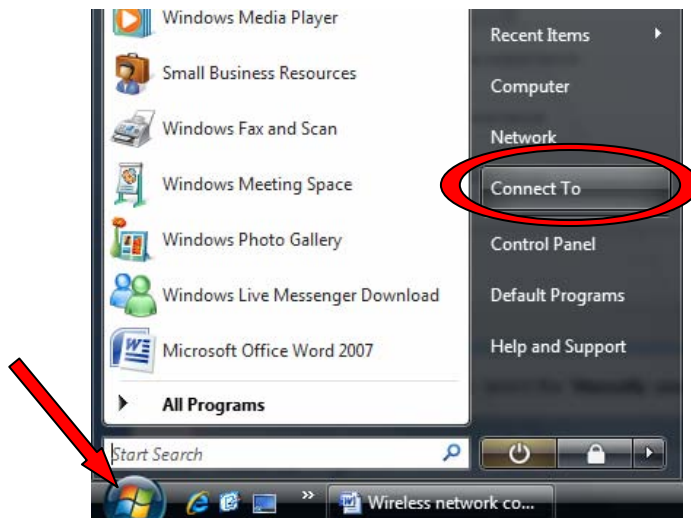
Windows Media Player
Small Business Resources
Windows Fax and Scan
Windows Meeting Space
Windows Photo Gallery
Windows Live Messenger Download
Microsoft Office Word 2007
All Programs
Start Search

Recent Items
Computer
Network
Connect To
Control Panel
Default Programs
Help and Support

Wireless network co...